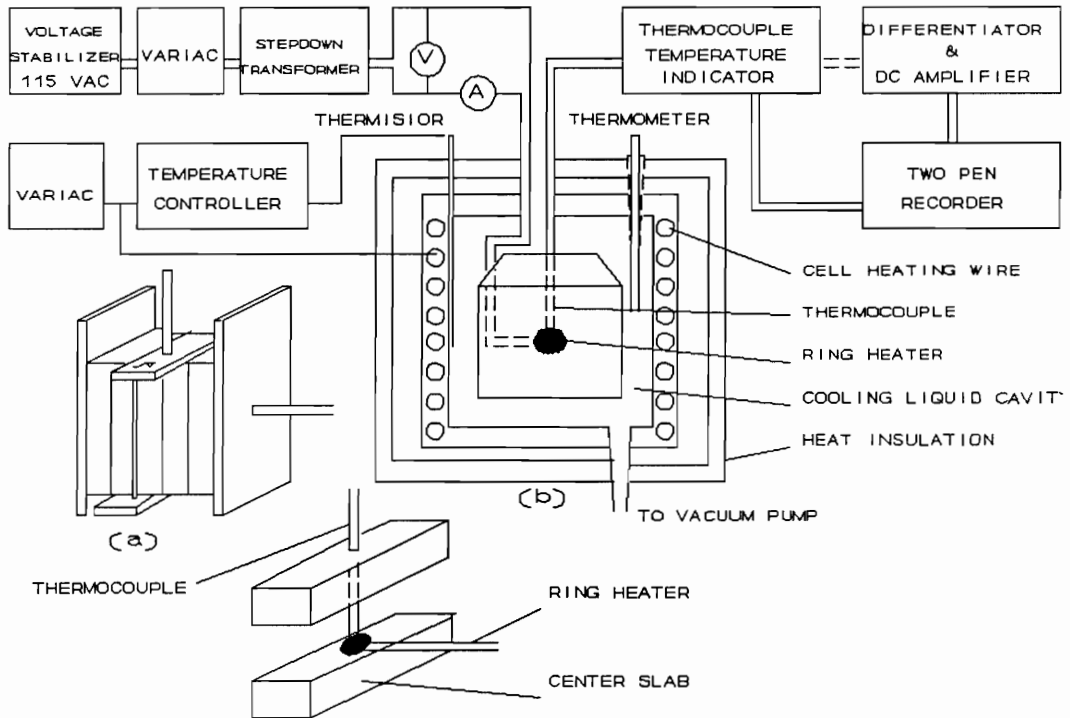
VOLTAGE STABILIZER 115 VAC

VARIAC

STEPDOWN TRANSFORMER

V

A

THERMOCOUPLE TEMPERATURE INDICATOR

DIFFERENTIATOR & DC AMPLIFIER

THERMISIOR

THERMOMETER

VARIAC

TEMPERATURE CONTROLLER

TWO PEN RECORDER

CELL HEATING WIRE

THERMOCOUPLE

RING HEATER

COOLING LIQUID CAVIT

HEAT INSULATION

(b)

TO VACUUM PUMP

(a)

THERMOCOUPLE

RING HEATER

CENTER SLAB